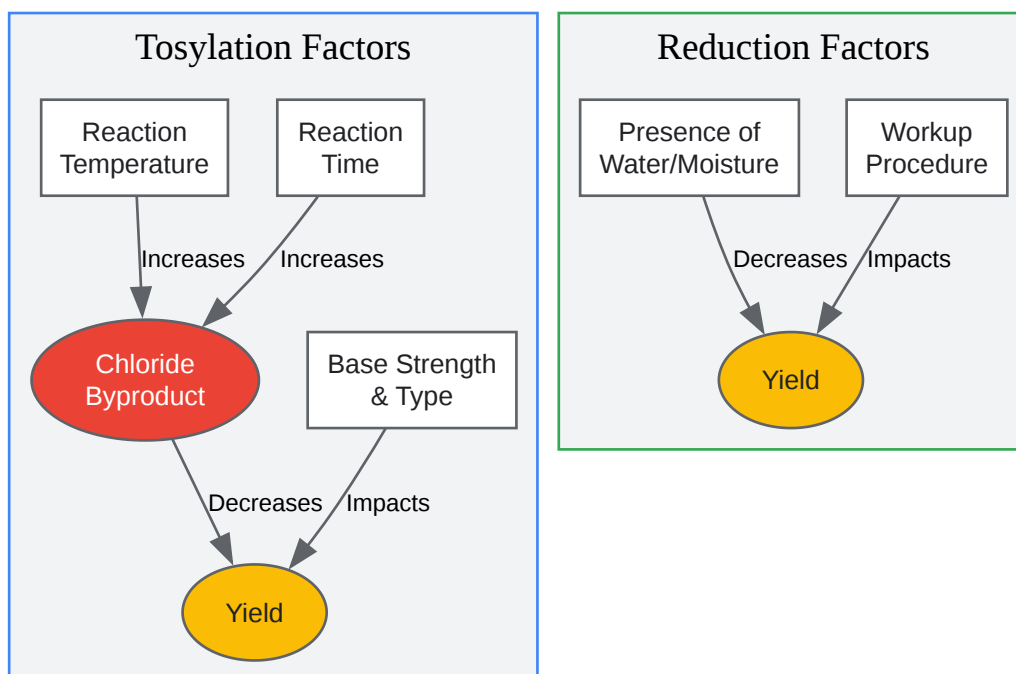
Tosylation Factors

Reaction Temperature

Reaction Time

Increases

Increases

Chloride Byproduct

Base Strength & Type

Decreases

Impacts

Yield

Reduction Factors

Presence of Water/Moisture

Workup Procedure

Decreases

Impacts

Yield